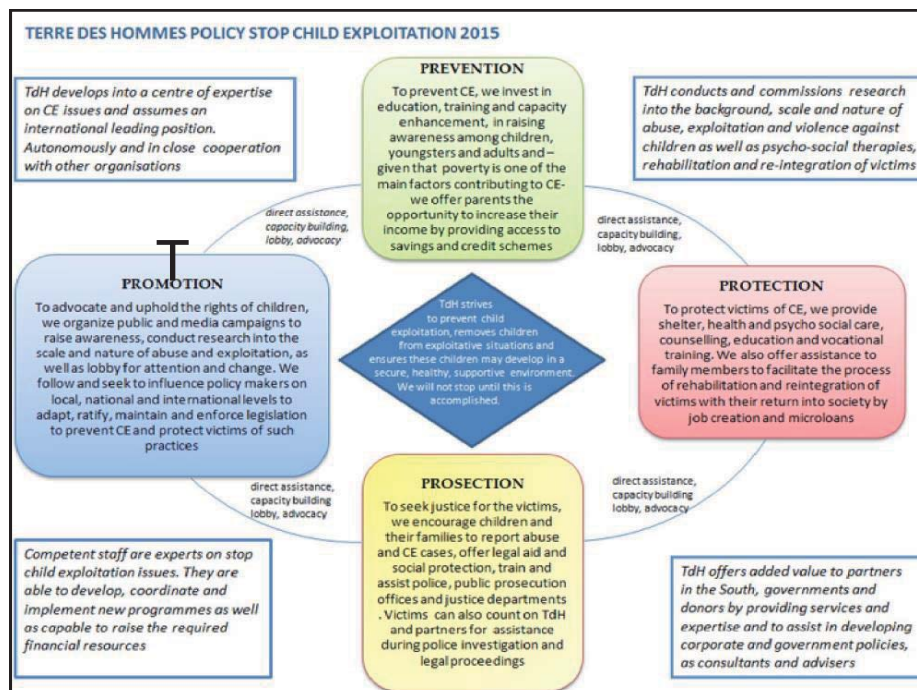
TERRE DES HOMMES POLICY STOP CHILD EXPLOITATION 2015

TdH develops into a centre of expertise on CE issues and assumes an international leading position. Autonomously and in close cooperation with other organisations

PREVENTION

To prevent CE, we invest in education, training and capacity enhancement, in raising awareness among children, youngsters and adults and – given that poverty is one of the main factors contributing to CE- we offer parents the opportunity to increase their income by providing access to savings and credit schemes

TdH conducts and commissions research into the background, scale and nature of abuse, exploitation and violence against children as well as psycho-social therapies, rehabilitation and re-integration of victims

direct assistance, capacity building, lobby, advocacy

direct assistance, capacity building, lobby, advocacy

PROMOTION

To advocate and uphold the rights of children, we organize public and media campaigns to raise awareness, conduct research into the scale and nature of abuse and exploitation, as well as lobby for attention and change. We follow and seek to influence policy makers on local, national and international levels to adapt, ratify, maintain and enforce legislation to prevent CE and protect victims of such practices

TdH strives to prevent child exploitation, removes children from exploitative situations and ensures these children may develop in a secure, healthy, supportive environment. We will not stop until this is accomplished.

PROTECTION

To protect victims of CE, we provide shelter, health and psycho social care, counselling, education and vocational training. We also offer assistance to family members to facilitate the process of rehabilitation and reintegration of victims with their return into society by job creation and microloans

direct assistance, capacity building lobby, advocacy

direct assistance, capacity building lobby, advocacy

PROSECTION

To seek justice for the victims, we encourage children and their families to report abuse and CE cases, offer legal aid and social protection, train and assist police, public prosecution offices and justice departments . Victims can also count on TdH and partners for assistance during police investigation and legal proceedings

Competent staff are experts on stop child exploitation issues. They are able to develop, coordinate and implement new programmes as well as capable to raise the required financial resources

TdH offers added value to partners in the South, governments and donors by providing services and expertise and to assist in developing corporate and government policies, as consultants and advisers